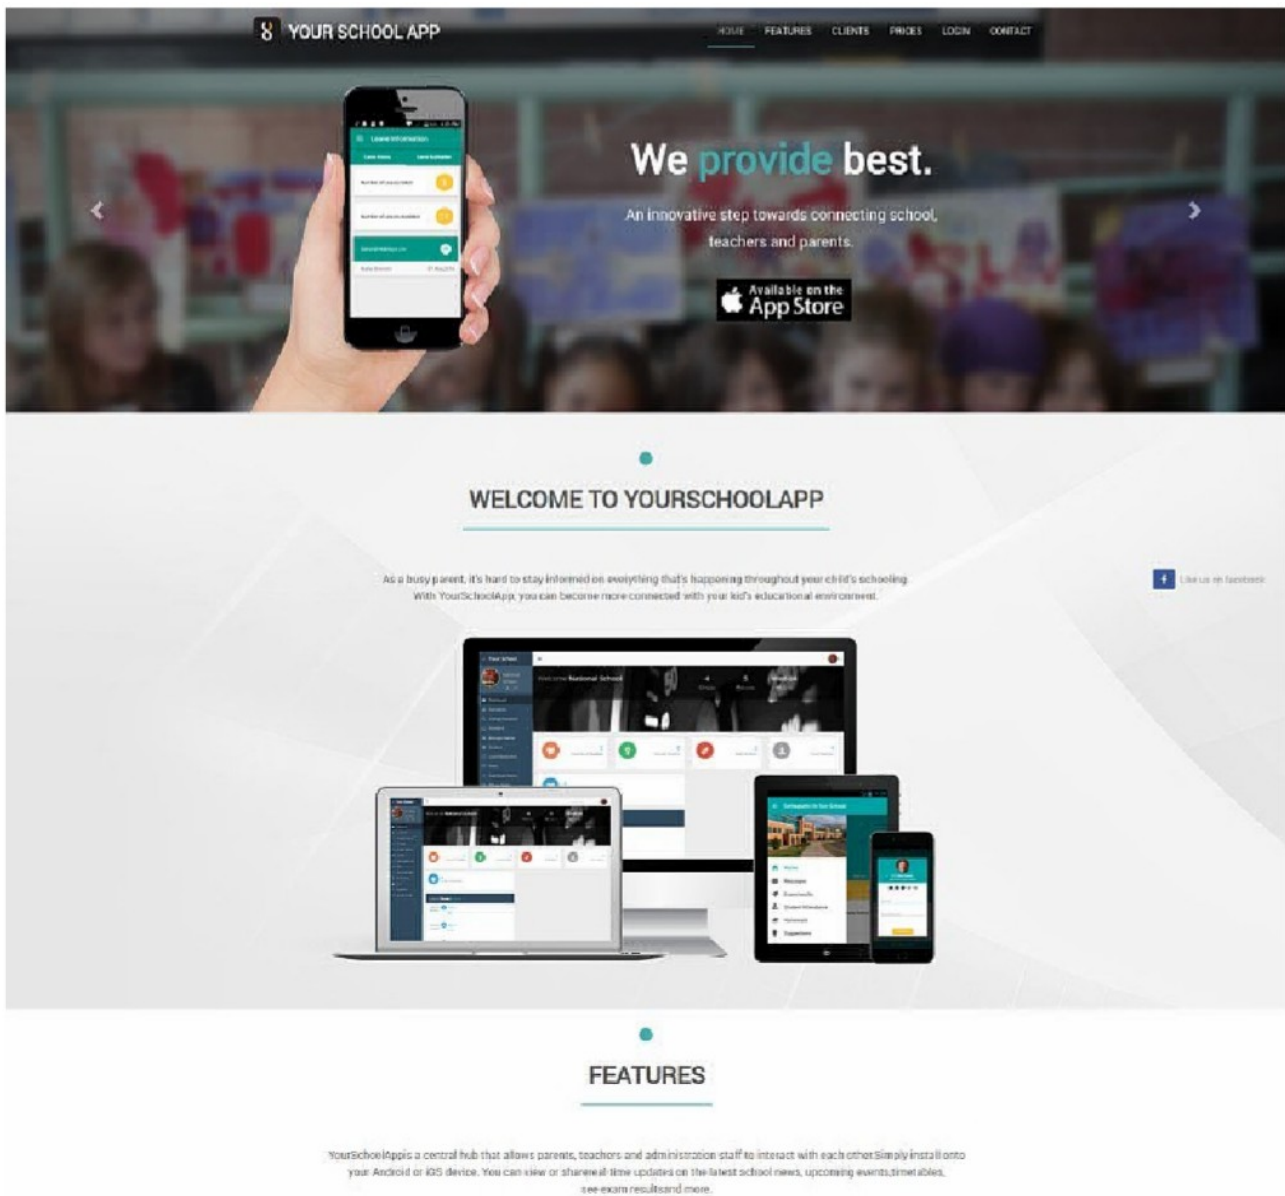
YOUR SCHOOL APP

HOME FEATURES CLIENTS PRICES LOGIN CONTACT

Leave Information

We provide best.

An innovative step towards connecting school, teachers and parents.

Available on the App Store

WELCOME TO YOURSCHOOLAPP

As a busy parent, it's hard to stay informed on everything that's happening throughout your child's schooling. With YourSchoolApp, you can become more connected with your kid's educational environment.

Like us on facebook

Welcome National School

FEATURES

YourSchoolAppis a central hub that allows parents, teachers and administration staff to interact with each other.Simply install onto your Android or iOS device. You can view or shareral-time updates on the latest school news, upcoming events,timetables, see exam resultsand more.